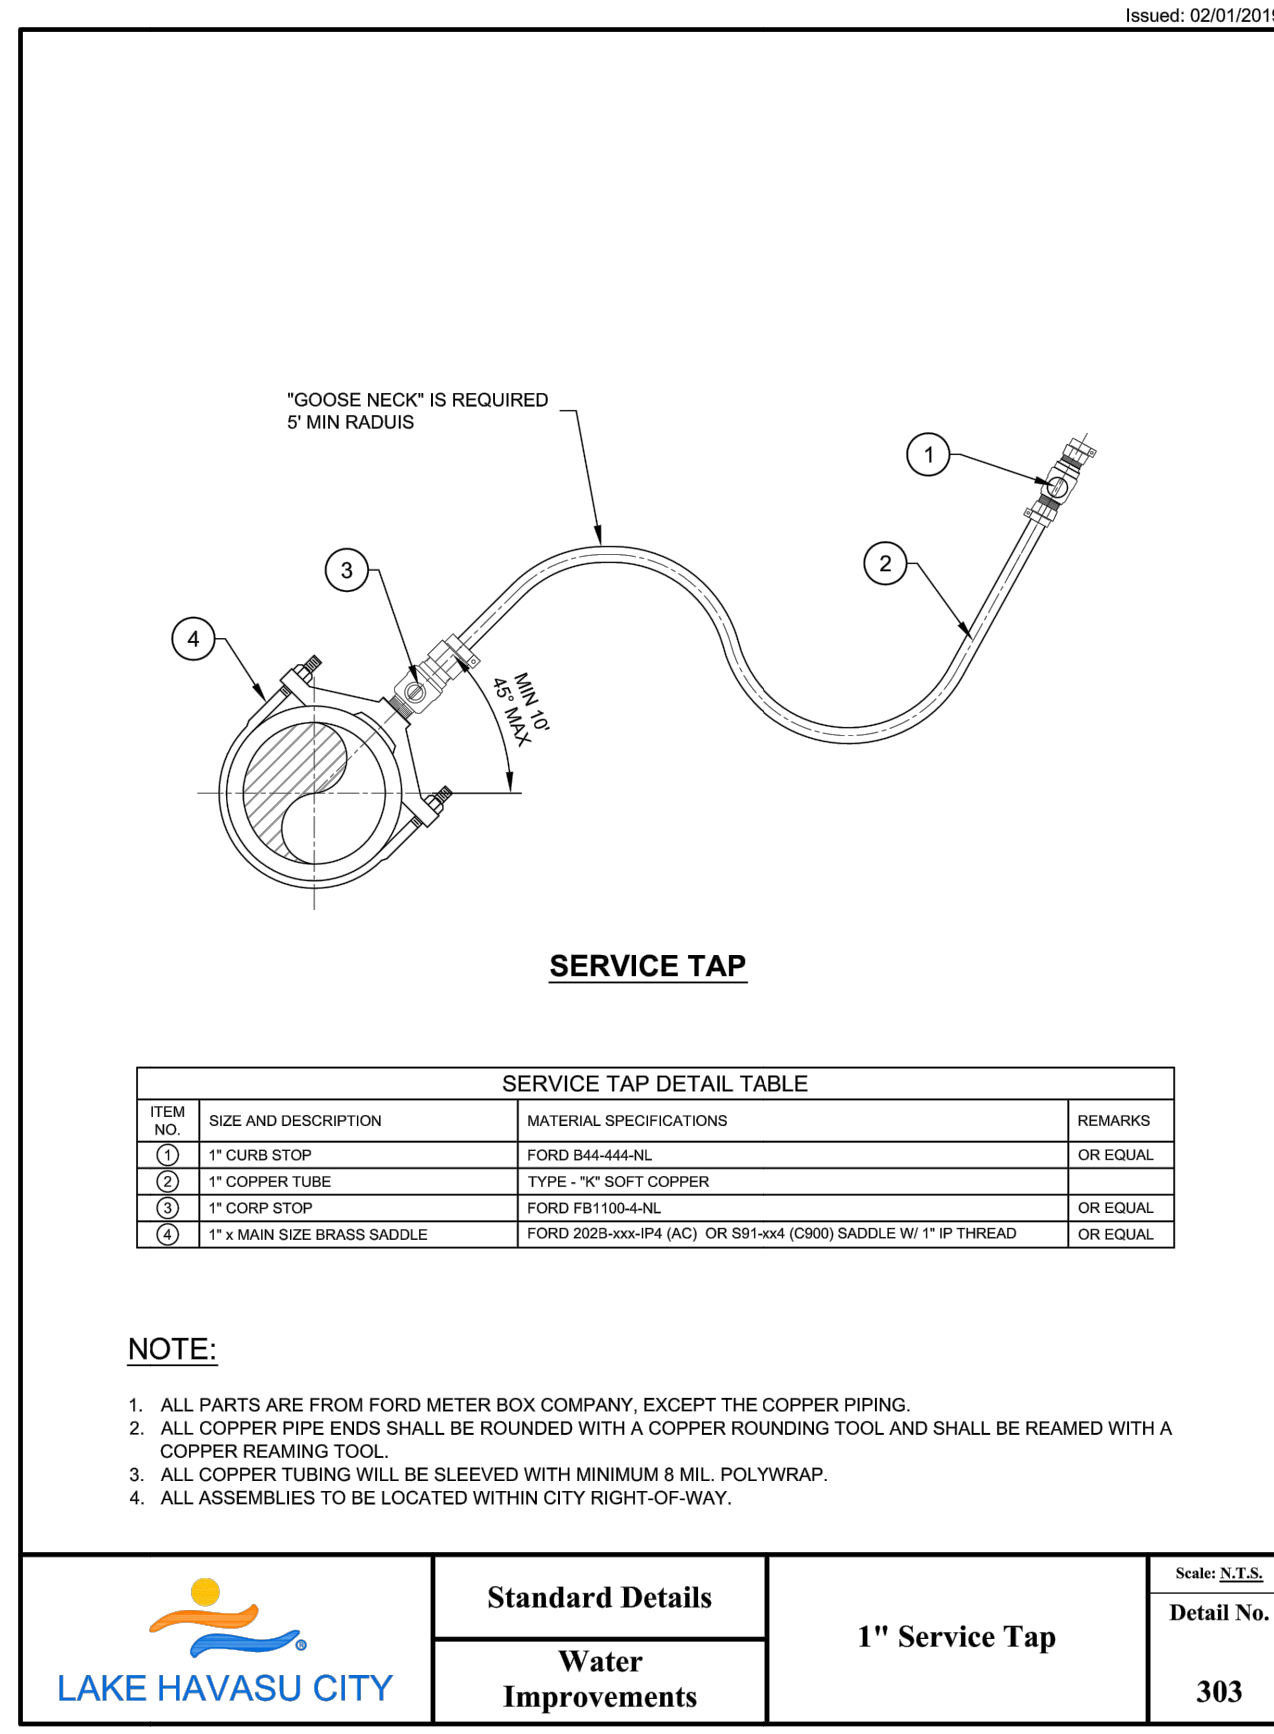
Issued: 02/01/201

"GOOSE NECK" IS REQUIRED
5' MIN RADUIS

1

2

3

4

MIN 10'
45° MAX

SERVICE TAP

| SERVICE TAP DETAIL TABLE | | | |
|---|---|---|---|
| ITEM NO. | SIZE AND DESCRIPTION | MATERIAL SPECIFICATIONS | REMARKS |
| 1 | 1" CURB STOP | FORD B44-444-NL | OR EQUAL |
| 2 | 1" COPPER TUBE | TYPE - "K" SOFT COPPER | |
| 3 | 1" CORP STOP | FORD FB1100-4-NL | OR EQUAL |
| 4 | 1" x MAIN SIZE BRASS SADDLE | FORD 202B-xxx-IP4 (AC) OR S91-xx4 (C900) SADDLE W/ 1" IP THREAD | OR EQUAL |

NOTE:

1. ALL PARTS ARE FROM FORD METER BOX COMPANY, EXCEPT THE COPPER PIPING.
2. ALL COPPER PIPE ENDS SHALL BE ROUNDED WITH A COPPER ROUNDING TOOL AND SHALL BE REAMED WITH A COPPER REAMING TOOL.
3. ALL COPPER TUBING WILL BE SLEEVED WITH MINIMUM 8 MIL. POLYWRAP.
4. ALL ASSEMBLIES TO BE LOCATED WITHIN CITY RIGHT-OF-WAY.

LAKE HAVASU CITY

Standard Details

Water Improvements

1" Service Tap

Scale: N.T.S.

Detail No.

303